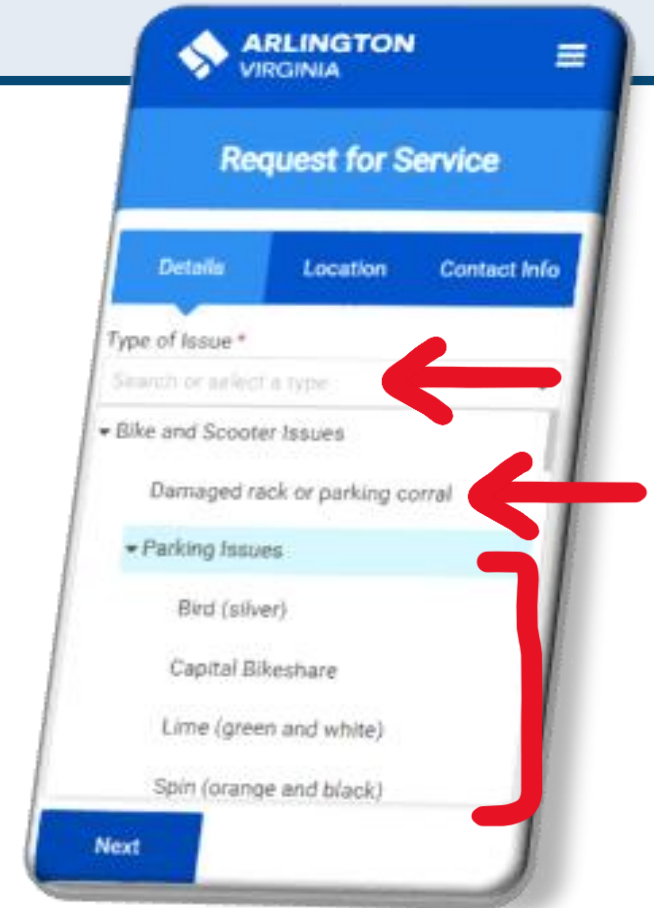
ARLINGTON
VIRGINIA

Request for Service

Details
Location
Contact Info

Type of Issue *

Search or select a type

▾ Bike and Scooter Issues

Damaged rack or parking corral

▾ Parking Issues

Bird (silver)

Capital Bikeshare

Lime (green and white)

Spin (orange and black)

Next